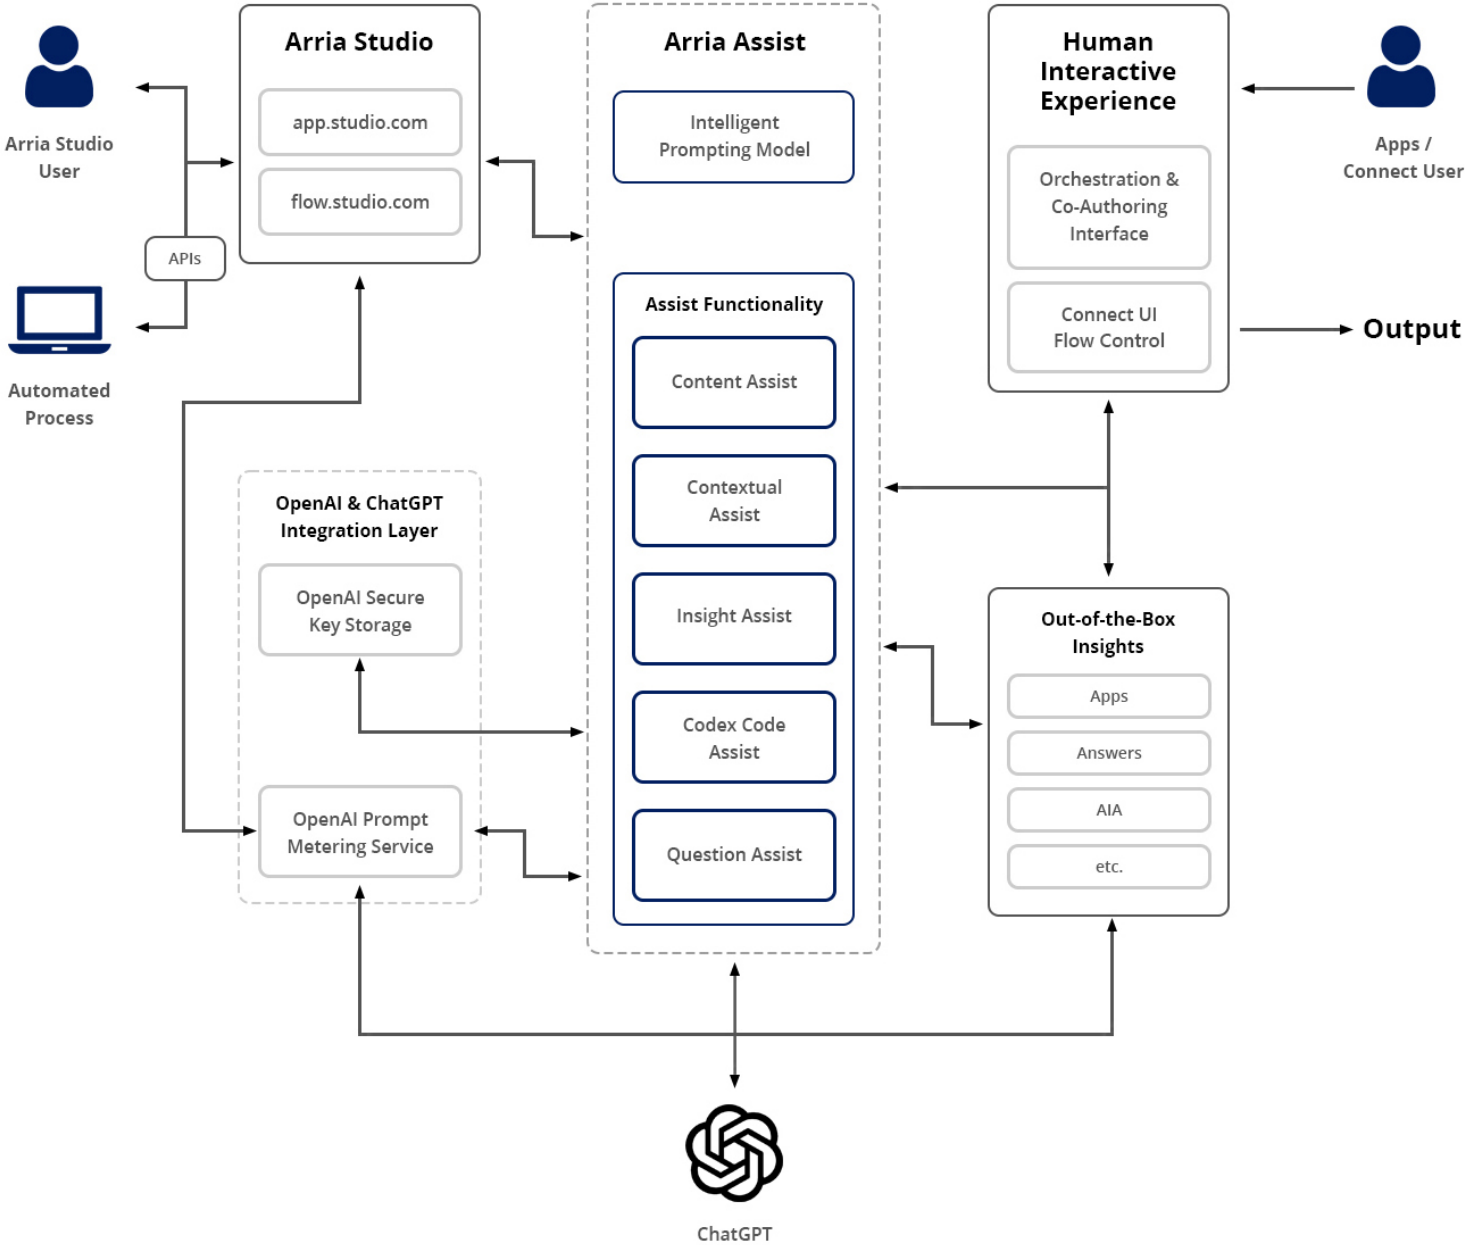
Arria Studio User

APIs

Automated Process

Arria Studio

app.studio.com

flow.studio.com

Arria Assist

Intelligent Prompting Model

Assist Functionality

Content Assist

Contextual Assist

Insight Assist

Codex Code Assist

Question Assist

Human Interactive Experience

Orchestration & Co-Authoring Interface

Connect UI Flow Control

Apps / Connect User

Output

OpenAI & ChatGPT Integration Layer

OpenAI Secure Key Storage

OpenAI Prompt Metering Service

Out-of-the-Box Insights

Apps

Answers

AIA

etc.

ChatGPT